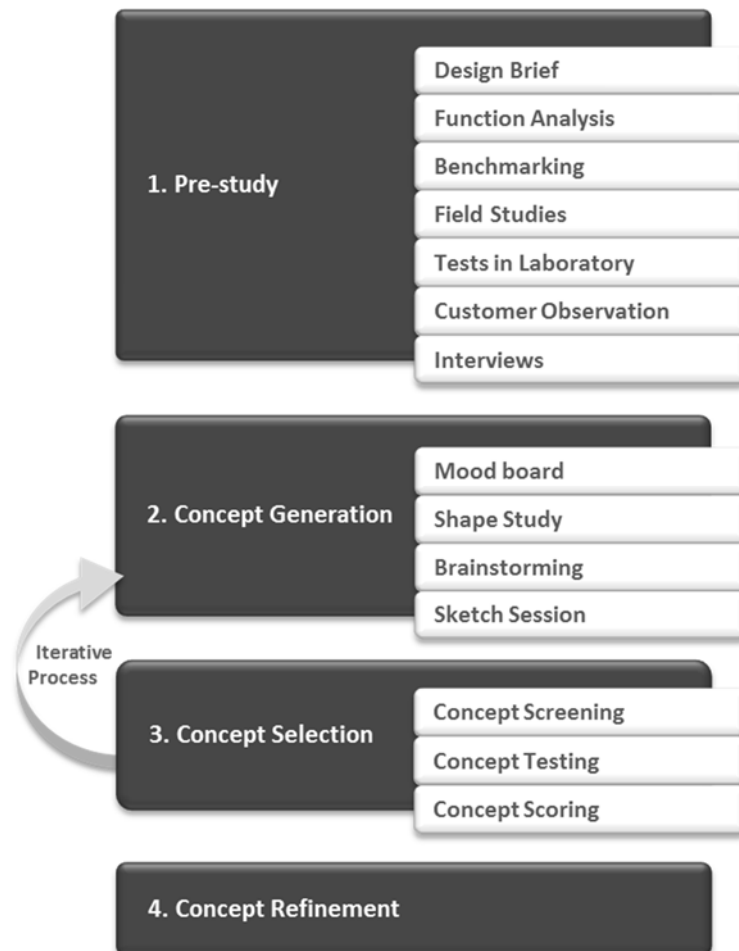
1. Pre-study

Design Brief
Function Analysis
Benchmarking
Field Studies
Tests in Laboratory
Customer Observation
Interviews

2. Concept Generation

Mood board
Shape Study
Brainstorming
Sketch Session

Iterative Process

3. Concept Selection

Concept Screening
Concept Testing
Concept Scoring

4. Concept Refinement